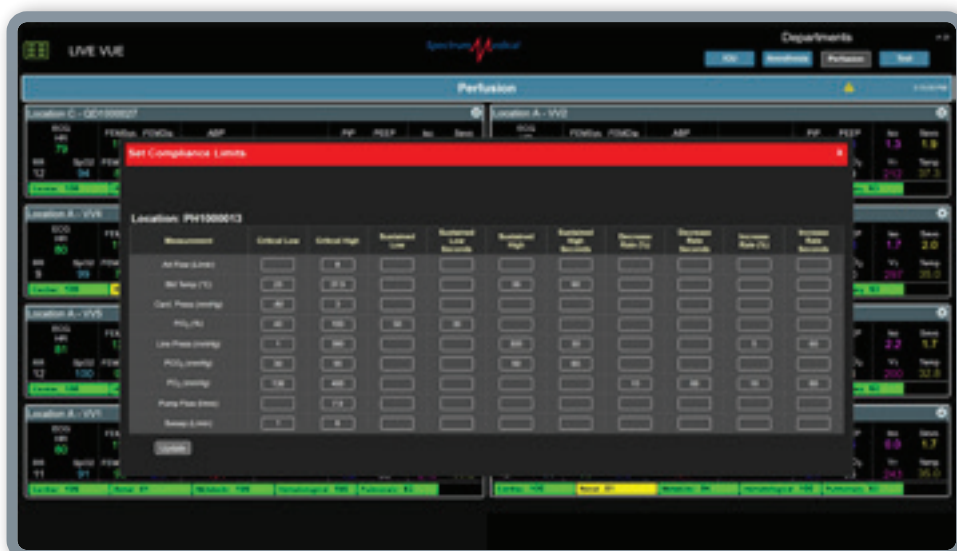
LIVE VUE

Spectrum Medical

Departments

ICU Anesthesia Perfusion Test

Perfusion

Location C - QD1000027

ECG HR 79

FEMO₂a FDMO₂a ABP

PIP PEEP

RR 12 SpO2 94

Location A - VV2

ECG

FDMO₂a FDMO₂a ABP

PIP PEEP

1.3 1.9

212 37.3

Location A - VV4

ECG HR 60

RR 9 39

1.7 2.0

297 35.0

Location A - VV5

ECG HR 81

RR 12 100

2.2 1.7

200 32.8

Location A - VV1

ECG HR 60

RR 11 91

6.0 1.7

243 35.0

Set Compliance Limits

Location: PH1000013

| Measurement | Critical Low | Critical High | Sustained Low | Sustained Low Seconds | Sustained High | Sustained High Seconds | Decrease Rate (%) | Decrease Rate Seconds | Increase Rate (%) | Increase Rate Seconds |
|---|---|---|---|---|---|---|---|---|---|---|
| Art Flow (L/min) | | 6 | | | | | | | | |
| Bld Temp (°C) | 25 | 37.5 | | | 36 | 60 | | | | |
| Card. Press (mmHg) | -60 | 3 | | | | | | | | |
| $FiO_2$ (%) | 40 | 100 | 50 | 30 | | | | | | |
| Line Press (mmHg) | 1 | 300 | | | 300 | 30 | | | 5 | 60 |
| $PCO_2$ (mmHg) | 30 | 55 | | | 50 | 60 | | | | |
| $PO_2$ (mmHg) | 136 | 400 | | | | | 10 | 30 | 10 | 60 |
| Pump Flow (l/min) | | 7.5 | | | | | | | | |
| Sweep (L/min) | 1 | 6 | | | | | | | | |

Update

Cardiac 100 Renal 81 Metabolic 100 Hematological 100 Pulmonary 92

Cardiac 100 Renal 81 Metabolic 94 Hematological 100 Pulmonary 92